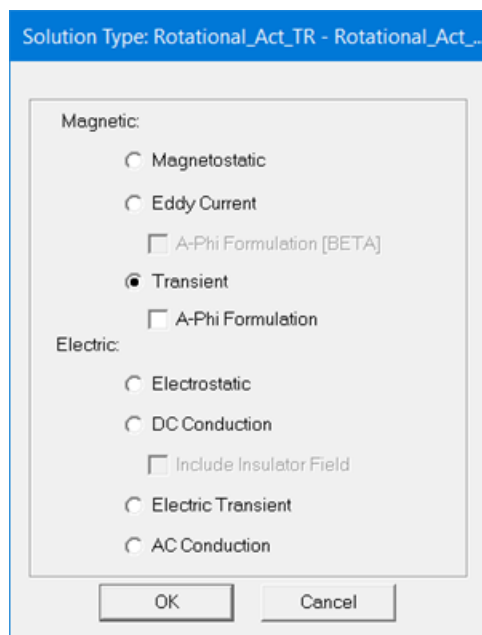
Solution Type: Rotational_Act_TR - Rotational_Act_...

Magnetic:

Magnetostatic

Eddy Current

A-Phi Formulation [BETA]

Transient

A-Phi Formulation

Electric:

Electrostatic

DC Conduction

Include Insulator Field

Electric Transient

AC Conduction

OK

Cancel